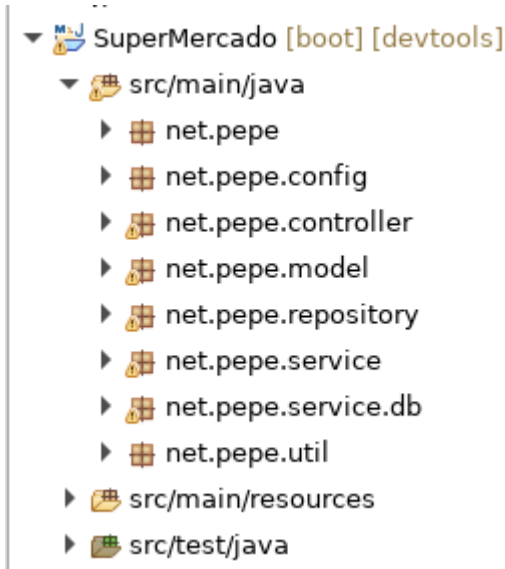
SuperMercado [boot] [devtools]
src/main/java
net.pepe
net.pepe.config
net.pepe.controller
net.pepe.model
net.pepe.repository
net.pepe.service
net.pepe.service.db
net.pepe.util
src/main/resources
src/test/java